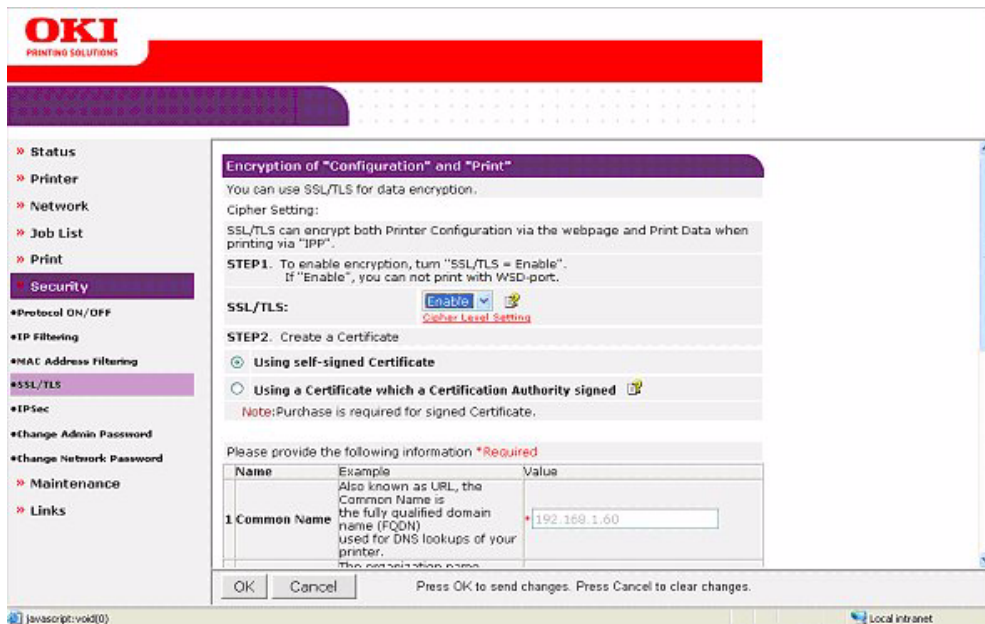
OKI
PRINTING SOLUTIONS

» Status
» Printer
» Network
» Job List
» Print
» Security
•Protocol ON/OFF
•IP Filtering
•MAC Address Filtering
•SSL/TLS
•IPSec
•Change Admin Password
•Change Network Password
» Maintenance
» Links

Encryption of "Configuration" and "Print"

You can use SSL/TLS for data encryption.

Cipher Setting:

SSL/TLS can encrypt both Printer Configuration via the webpage and Print Data when printing via "IPP".

STEP1. To enable encryption, turn "SSL/TLS = Enable". If "Enable", you can not print with WSD-port.

SSL/TLS: Enable

Cipher Level Setting

STEP2. Create a Certificate

Using self-signed Certificate

Using a Certificate which a Certification Authority signed

Note:Purchase is required for signed Certificate.

Please provide the following information *Required

| | Name | Example | Value |
|---|---|---|---|
| 1 | Common Name | Also known as URL, the Common Name is the fully qualified domain name (FQDN) used for DNS lookups of your printer. | * 192.168.1.60 |
| | | The organization name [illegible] | |

OK Cancel Press OK to send changes. Press Cancel to clear changes.

javascript:void(0)

Local intranet